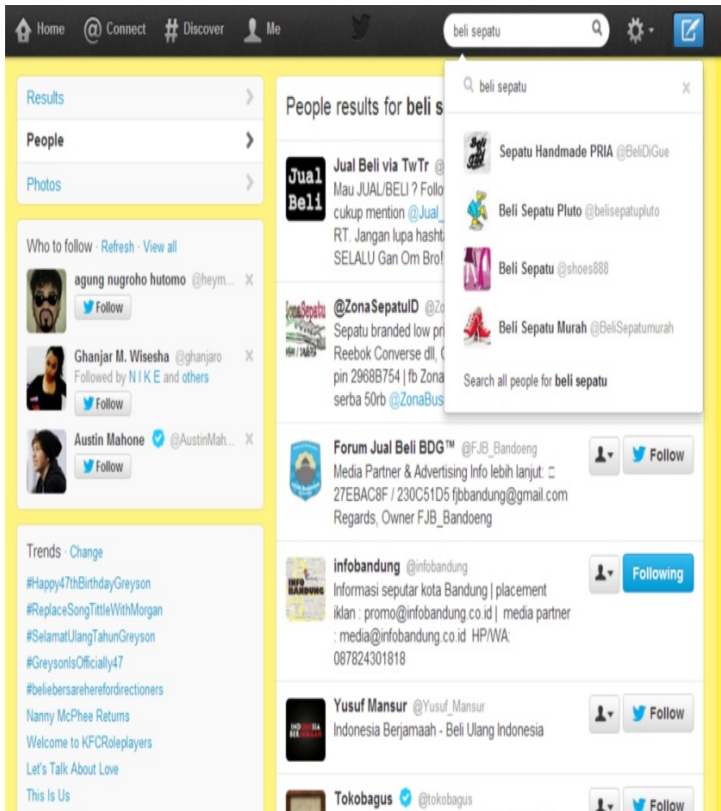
Home Connect # Discover Me

beli sepatu

beli sepatu

Sepatu Handmade PRIA @BeliDiGue

Beli Sepatu Pluto @belisepatupluto

Beli Sepatu @shoes888

Beli Sepatu Murah @BeliSepatumurah

Search all people for **beli sepatu**

Results

People

Photos

Who to follow · Refresh · View all

agung nugroho hutomo @heym...
Follow

Ghanjar M. Wisesha @ghanjaro
Followed by N I K E and others
Follow

Austin Mahone @AustinMah...
Follow

Trends · Change

#Happy47thBirthdayGreyson
#ReplaceSongTittleWithMorgan
#SelamatUlangTahunGreyson
#GreysonIsOfficially47
#beliebersareherefordirectioners
Nanny McPhee Returns
Welcome to KFCRoleplayers
Let's Talk About Love
This Is Us

People results for **beli s**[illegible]

Jual Beli
Jual Beli via TwTr @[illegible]
Mau JUAL/BELI ? Follo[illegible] cukup mention @Jual_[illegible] RT. Jangan lupa hashta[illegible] SELALU Gan Om Bro![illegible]

ZonaSepatu
@ZonaSepatuID @Zo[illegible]
Sepatu branded low pr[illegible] Reebok Converse dll, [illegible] pin 2968B754 | fb Zona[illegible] serba 50rb @ZonaBus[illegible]

Forum Jual Beli BDG™ @FJB_Bandoeng
Media Partner & Advertising Info lebih lanjut: ☐ 27EBAC8F / 230C51D5 fjbbandung@gmail.com Regards, Owner FJB_Bandoeng
Follow

INFO BANDUNG
infobandung @infobandung
Informasi seputar kota Bandung | placement iklan : promo@infobandung.co.id | media partner : media@infobandung.co.id HP/WA: 087824301818
Following

INDONESIA BERJAMAAH
Yusuf Mansur @Yusuf_Mansur
Indonesia Berjamaah - Beli Ulang Indonesia
Follow

Tokobagus @tokobagus
Follow